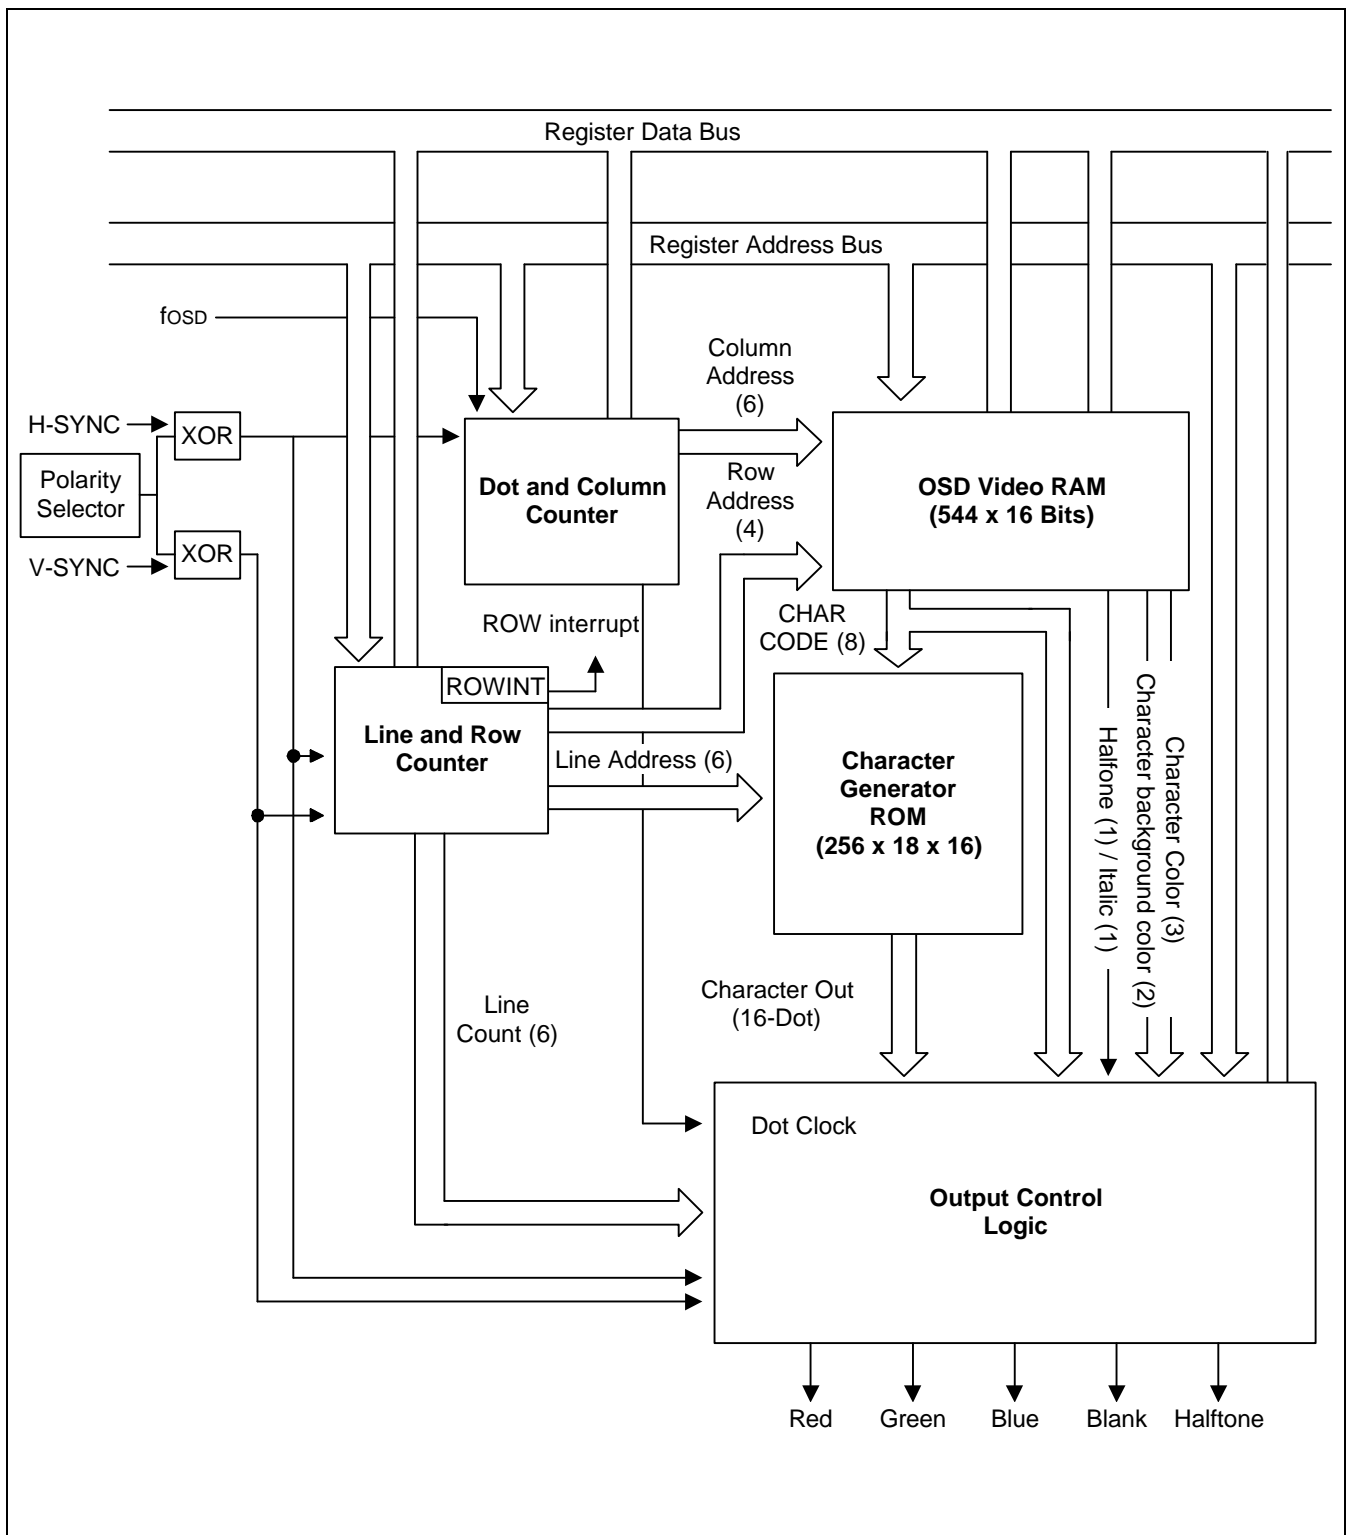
Register Data Bus

Register Address Bus

fOSD

H-SYNC

XOR

Polarity Selector

V-SYNC

XOR

Dot and Column Counter

Column Address (6)

Row Address (4)

OSD Video RAM (544 x 16 Bits)

CHAR CODE (8)

ROW interrupt

ROWINT

Line and Row Counter

Line Address (6)

Character Generator ROM (256 x 18 x 16)

Halfone (1) / Italic (1)

Character background color (2)

Character Color (3)

Line Count (6)

Character Out (16-Dot)

Dot Clock

Output Control Logic

Red

Green

Blue

Blank

Halftone